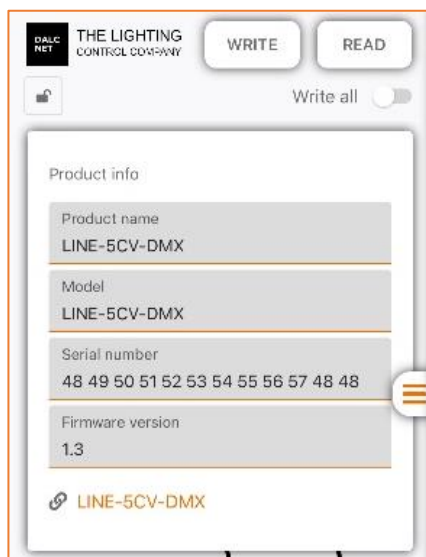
DALC NET THE LIGHTING CONTROL COMPANY

WRITE

READ

Write all

Product info

Product name
LINE-5CV-DMX

Model
LINE-5CV-DMX

Serial number
48 49 50 51 52 53 54 55 56 57 48 48

Firmware version
1.3

LINE-5CV-DMX